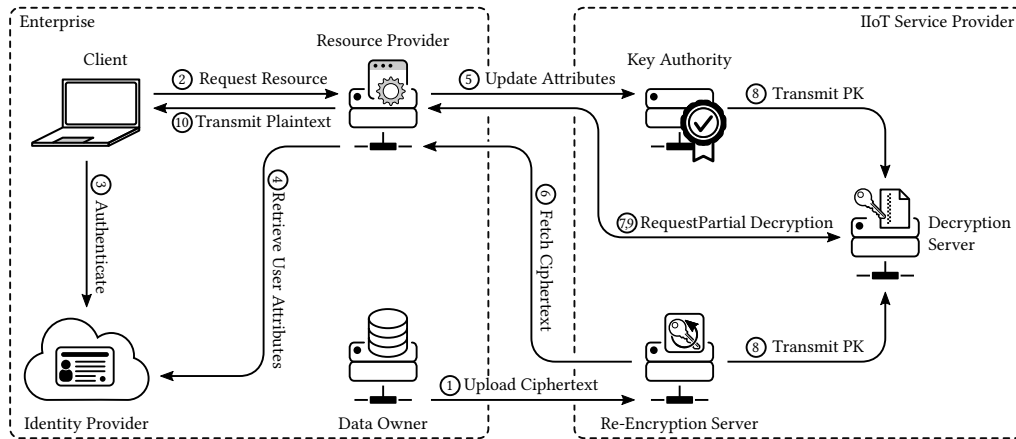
Enterprise

IIoT Service Provider

Client

Resource Provider

Key Authority

2 Request Resource

5 Update Attributes

8 Transmit PK

10 Transmit Plaintext

3 Authenticate

4 Retrieve User Attributes

6 Fetch Ciphertext

7,9 RequestPartial Decryption

Decryption Server

8 Transmit PK

1 Upload Ciphertext

Identity Provider

Data Owner

Re-Encryption Server